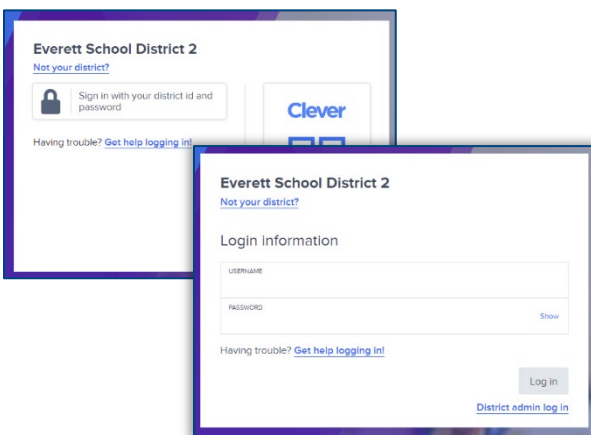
Everett School District 2
Not your district?

Sign in with your district id and password

Clever

Having trouble? Get help logging in!

Everett School District 2
Not your district?

Login information

USERNAME

PASSWORD
Show

Having trouble? Get help logging in!

Log in

District admin log in